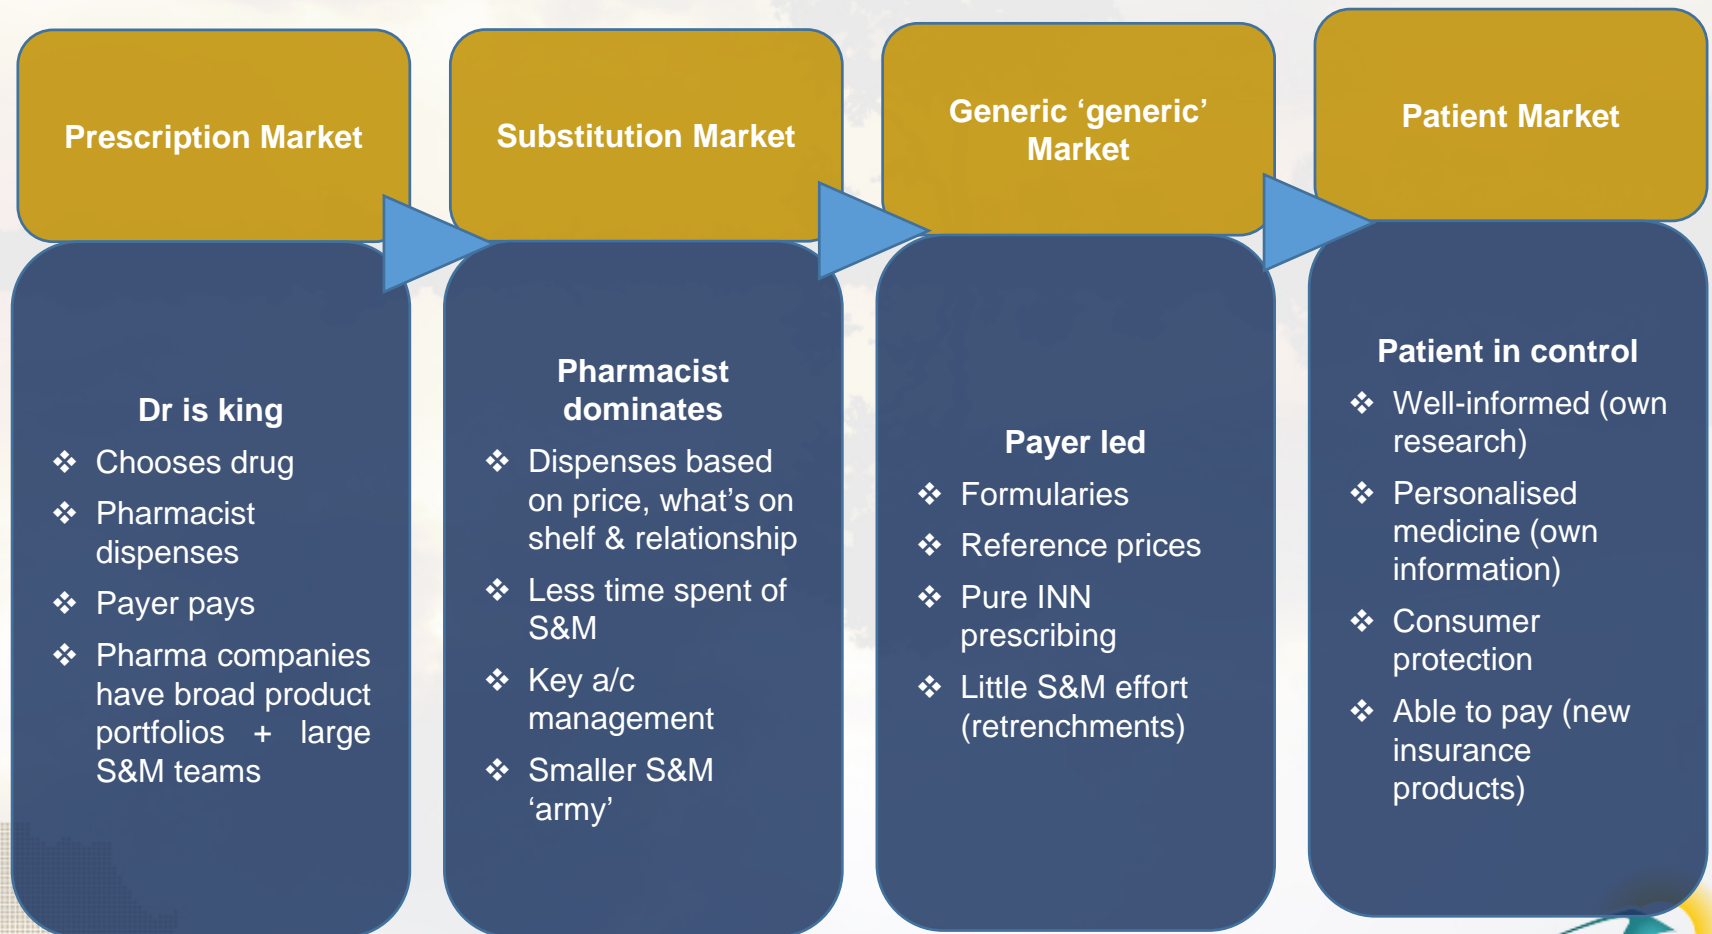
Prescription Market

Dr is king

❖ Chooses drug

❖ Pharmacist dispenses

❖ Payer pays

❖ Pharma companies have broad product portfolios + large S&M teams

Substitution Market

Pharmacist dominates

❖ Dispenses based on price, what's on shelf & relationship

❖ Less time spent of S&M

❖ Key a/c management

❖ Smaller S&M 'army'

Generic 'generic' Market

Payer led

❖ Formularies

❖ Reference prices

❖ Pure INN prescribing

❖ Little S&M effort (retrenchments)

Patient Market

Patient in control

❖ Well-informed (own research)

❖ Personalised medicine (own information)

❖ Consumer protection

❖ Able to pay (new insurance products)